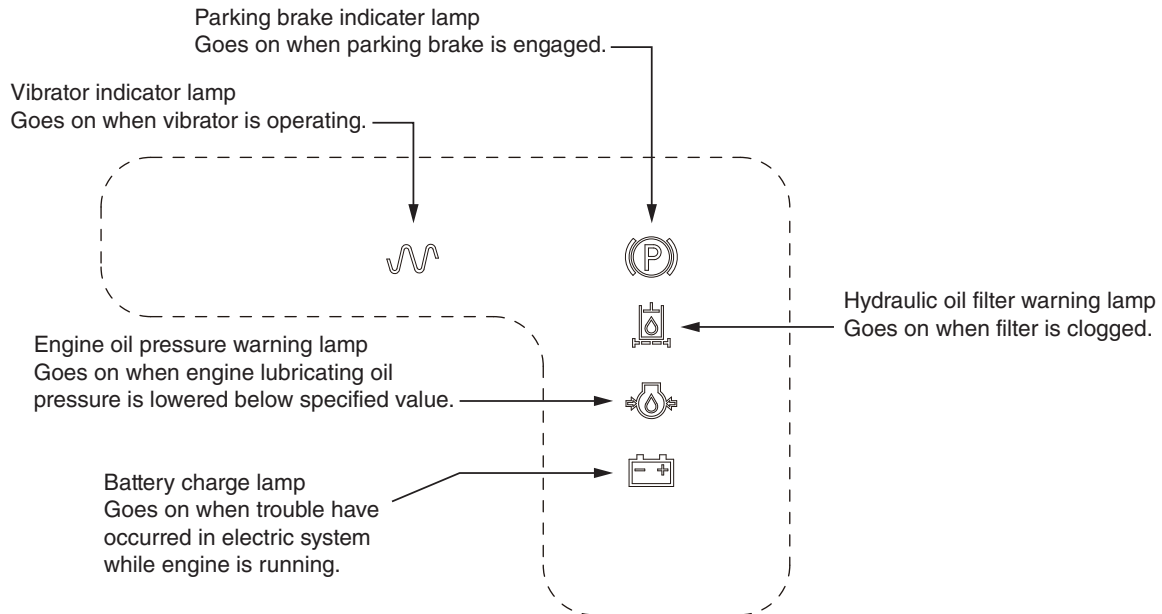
Parking brake indicater lamp
Goes on when parking brake is engaged.

Vibrator indicator lamp
Goes on when vibrator is operating.

Hydraulic oil filter warning lamp
Goes on when filter is clogged.

Engine oil pressure warning lamp
Goes on when engine lubricating oil pressure is lowered below specified value.

Battery charge lamp
Goes on when trouble have occurred in electric system while engine is running.